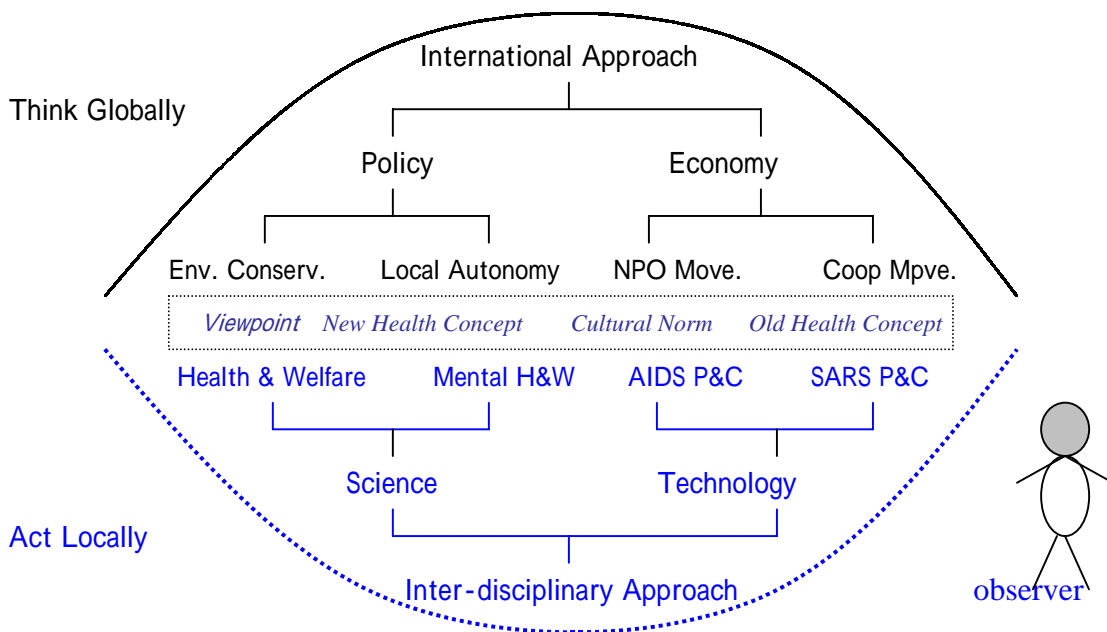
International Approach

Think Globally

Policy

Economy

Env. Conserv.

Local Autonomy

NPO Move.

Coop Mpve.

Viewpoint New Health Concept Cultural Norm Old Health Concept

Health & Welfare

Mental H&W

AIDS P&C

SARS P&C

Science

Technology

Act Locally

Inter-disciplinary Approach

observer